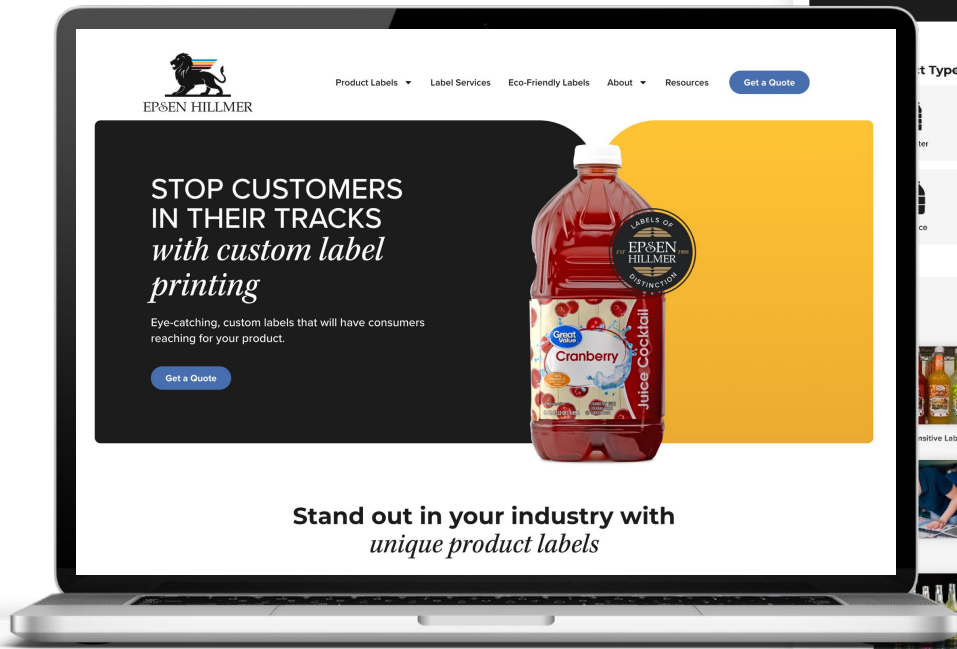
EPSEN HILLMER

Product Labels ▾ Label Services Eco-Friendly Labels About ▾ Resources Get a Quote

STOP CUSTOMERS IN THEIR TRACKS *with custom label printing*

Eye-catching, custom labels that will have consumers reaching for your product.

Get a Quote

LABELS OF DISTINCTION EST EPSEN HILLMER 1906

Great Value Cranberry Juice Cocktail

Stand out in your industry with *unique product labels*

t Type

ter

ce

nsitive Lab